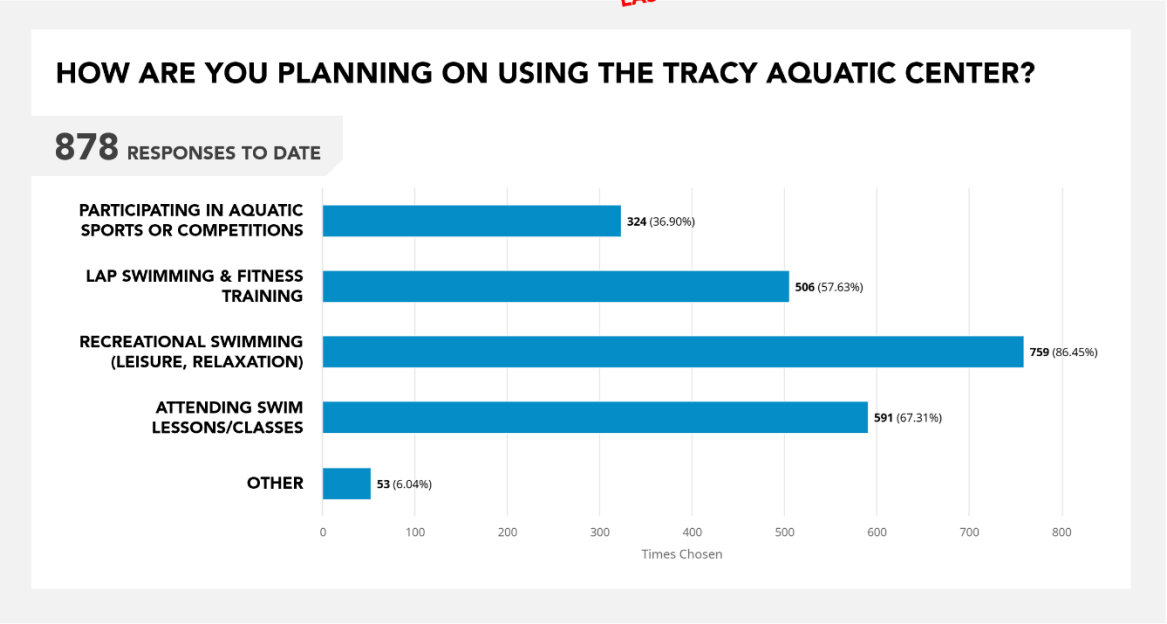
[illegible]

HOW ARE YOU PLANNING ON USING THE TRACY AQUATIC CENTER?

878 RESPONSES TO DATE

PARTICIPATING IN AQUATIC SPORTS OR COMPETITIONS
324 (36.90%)

LAP SWIMMING & FITNESS TRAINING
506 (57.63%)

RECREATIONAL SWIMMING (LEISURE, RELAXATION)
759 (86.45%)

ATTENDING SWIM LESSONS/CLASSES
591 (67.31%)

OTHER
53 (6.04%)

0 100 200 300 400 500 600 700 800
Times Chosen